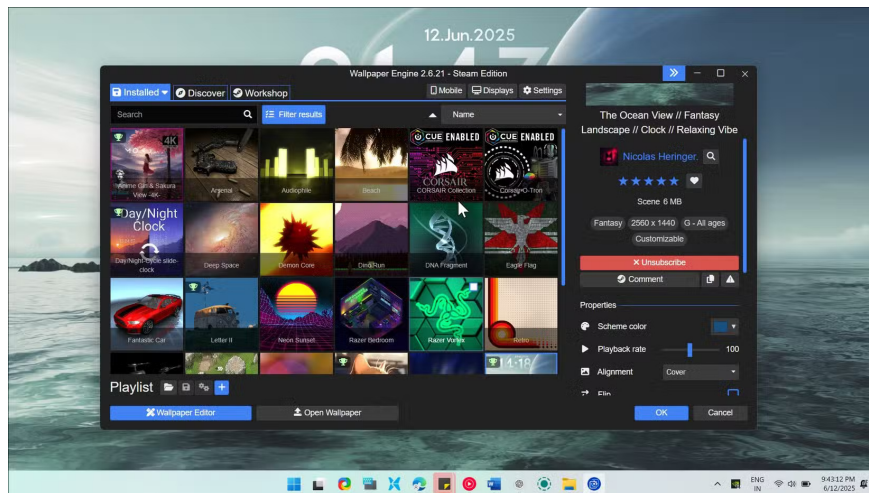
12.Jun.2025

Wallpaper Engine 2.6.21 - Steam Edition

Installed Discover Workshop Mobile Displays Settings

Search Filter results Name

4K
Anime Girl & Sakura View 4K
Arsenal
Audiophile
Beach
CUE ENABLED
CORSAIR
CORSAIR Collection
CUE ENABLED
Corsair-O-Tron
Day/Night Clock
Day/Night Cycle slide-clock
Deep Space
Demon Core
Dino Run
DNA Fragment
Eagle Flag
Fantastic Car
Letter II
Neon Sunset
Razer Bedroom
Razer Vortex
Retro

Playlist

Wallpaper Editor Open Wallpaper

The Ocean View // Fantasy Landscape // Clock // Relaxing Vibe

Nicolas Heringer.

Scene 6 MB

Fantasy 2560 x 1440 G - All ages Customizable

Unsubscribe

Comment

Properties

Scheme color

Playback rate 100

Alignment Cover

Flip

OK Cancel

ENG IN 9:43:12 PM 6/12/2025